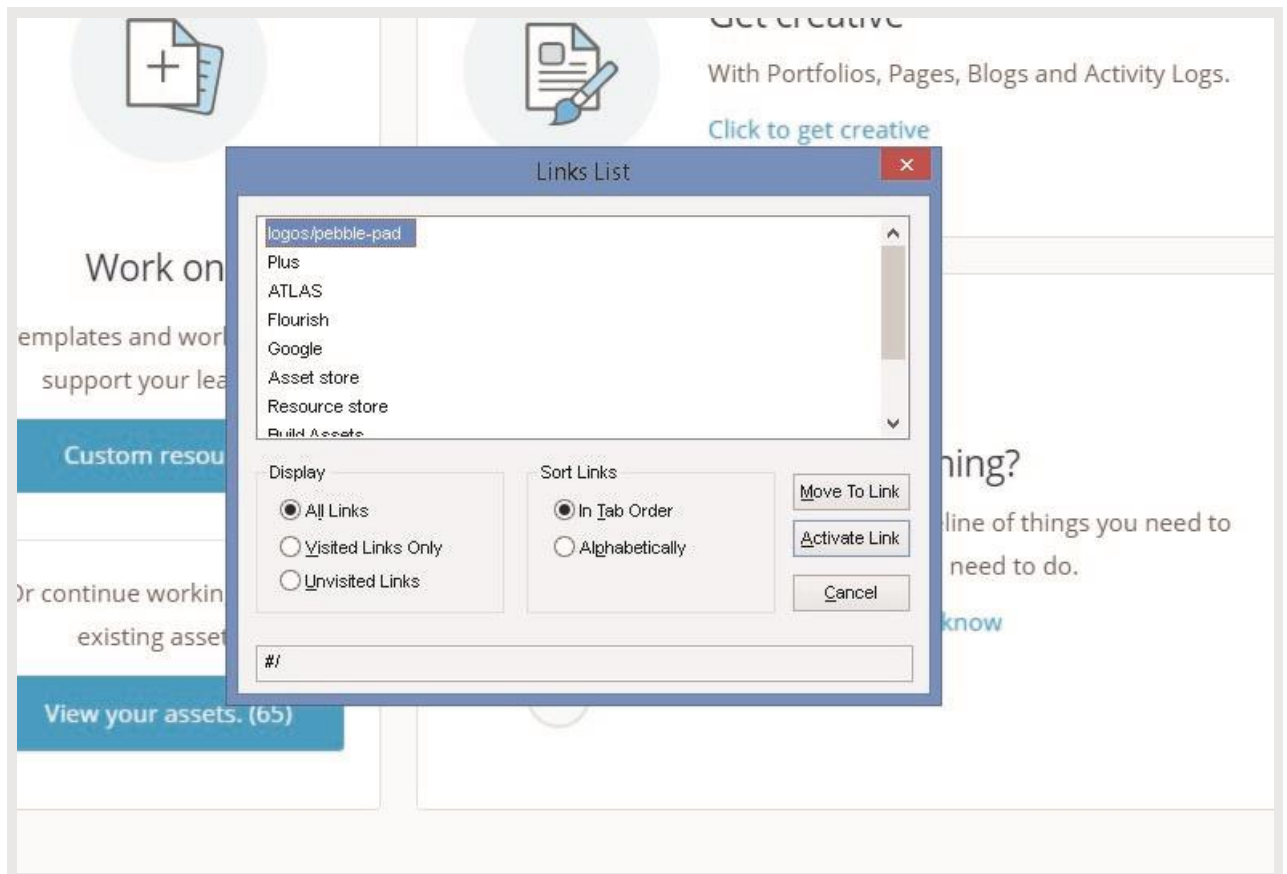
Get creative

With Portfolios, Pages, Blogs and Activity Logs.

Click to get creative

Links List

×

logos/pebble-pad
Plus
ATLAS
Flourish
Google
Asset store
Resource store
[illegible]

Display

All Links

Visited Links Only

Unvisited Links

Sort Links

In Tab Order

Alphabetically

Move To Link

Activate Link

Cancel

#/

Work on

emplates and wor

support your lea

Custom resou

Or continue workin

existing asset

View your assets. (65)

hing?

line of things you need to

need to do.

know